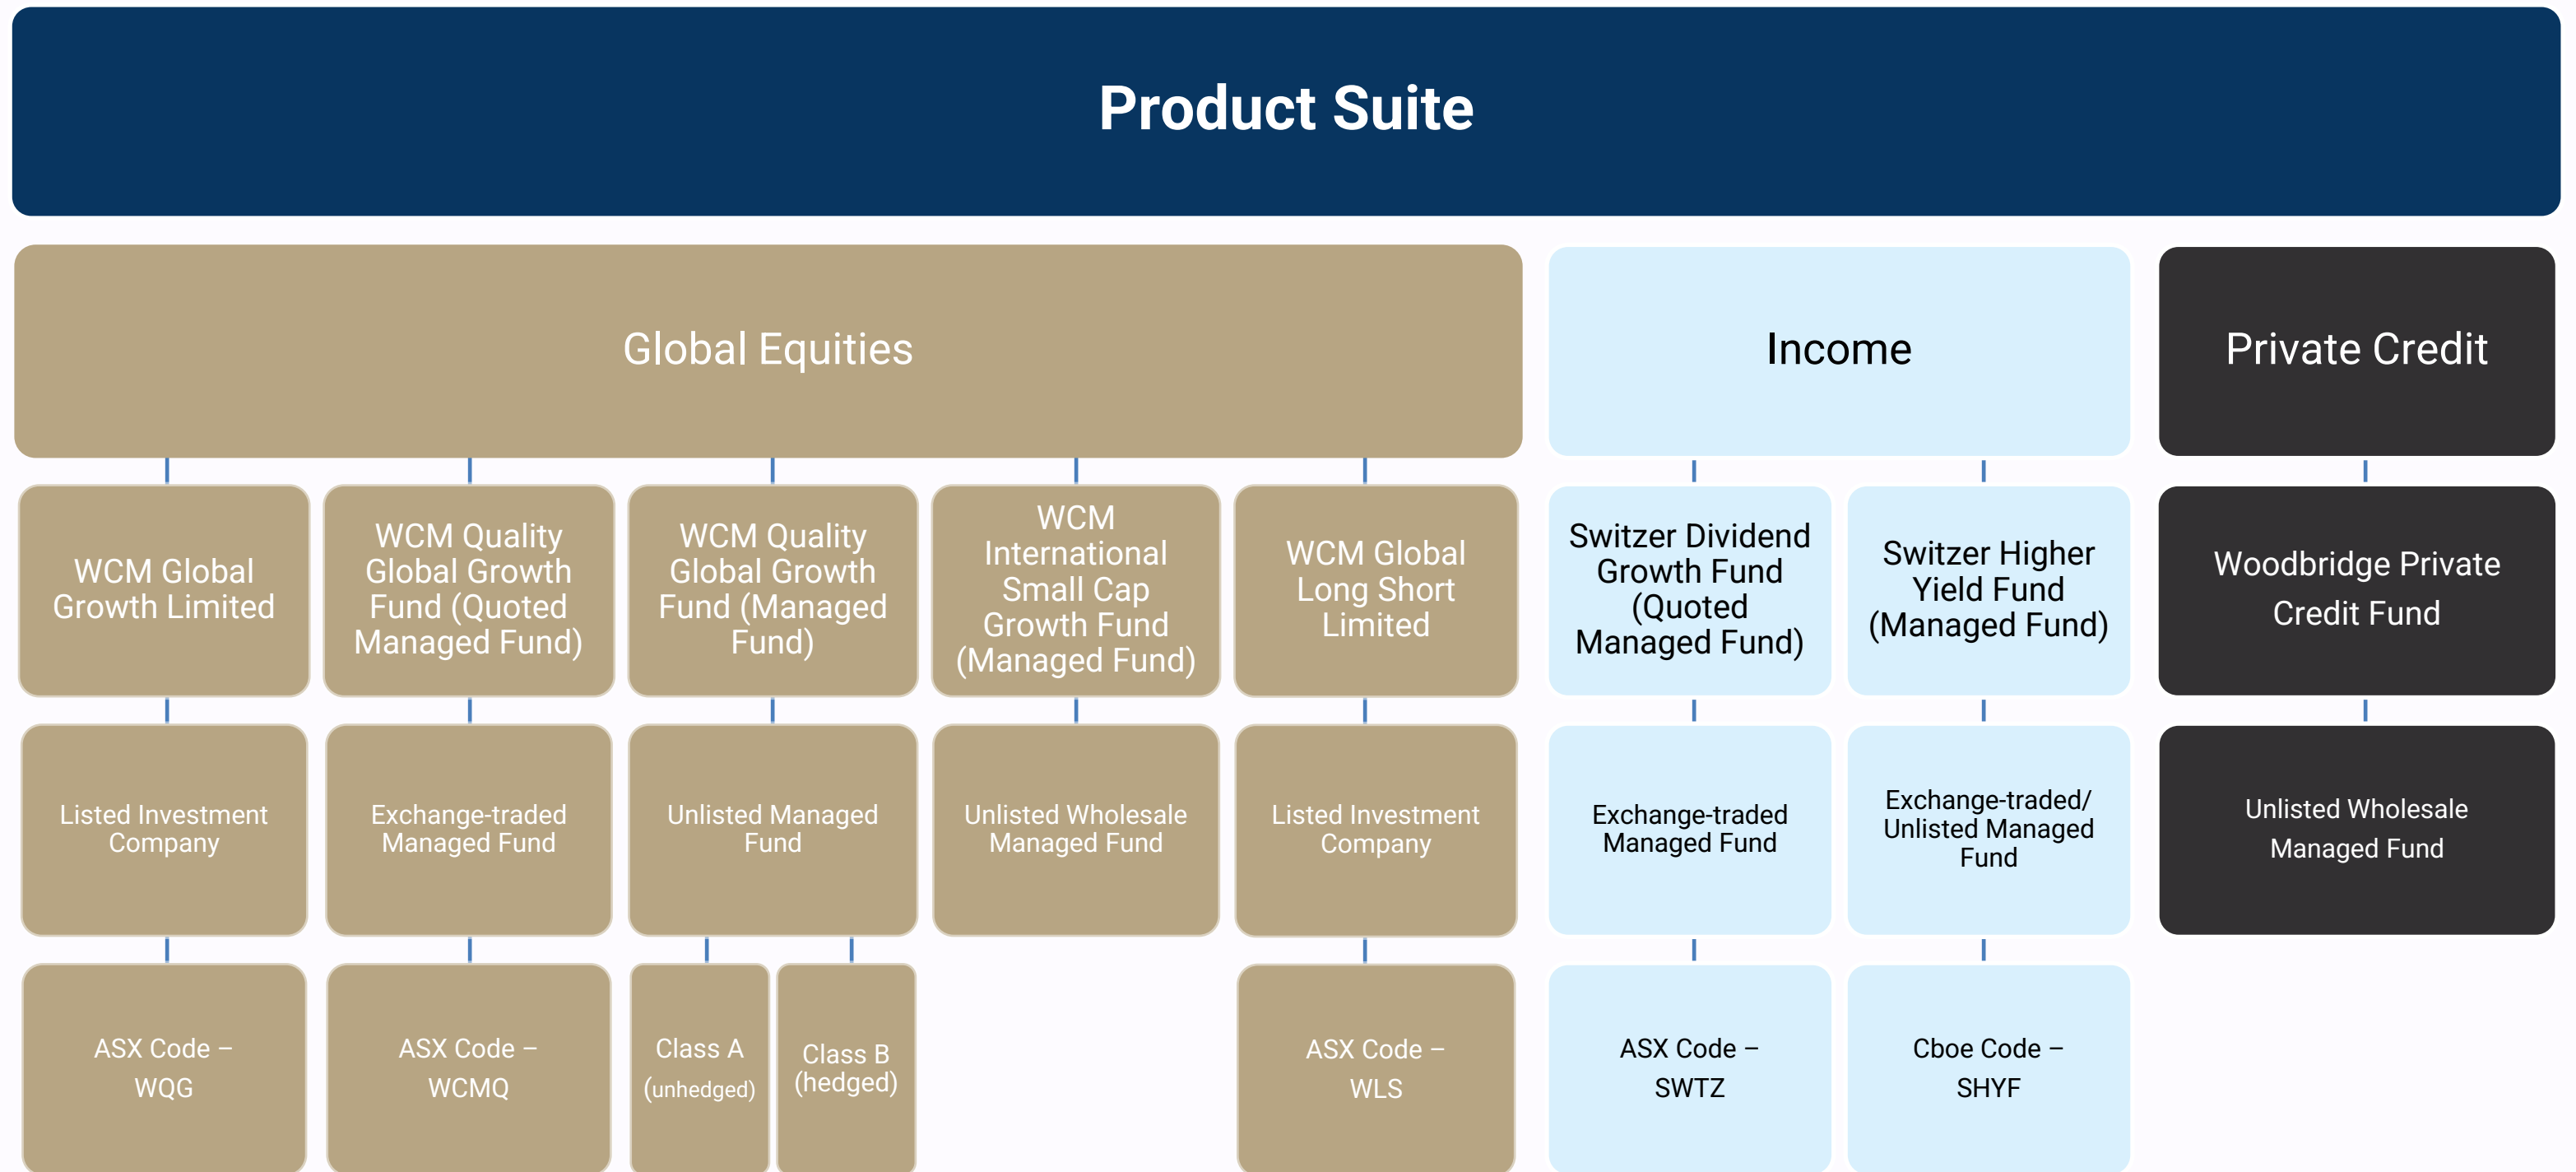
Product Suite

Global Equities

WCM Global Growth Limited

Listed Investment Company

ASX Code – WQG

WCM Quality Global Growth Fund (Quoted Managed Fund)

Exchange-traded Managed Fund

ASX Code – WCMQ

WCM Quality Global Growth Fund (Managed Fund)

Unlisted Managed Fund

Class A (unhedged)

Class B (hedged)

WCM International Small Cap Growth Fund (Managed Fund)

Unlisted Wholesale Managed Fund

WCM Global Long Short Limited

Listed Investment Company

ASX Code – WLS

Income

Switzer Dividend Growth Fund (Quoted Managed Fund)

Exchange-traded Managed Fund

ASX Code – SWTZ

Switzer Higher Yield Fund (Managed Fund)

Exchange-traded/ Unlisted Managed Fund

Cboe Code – SHYF

Private Credit

Woodbridge Private Credit Fund

Unlisted Wholesale Managed Fund